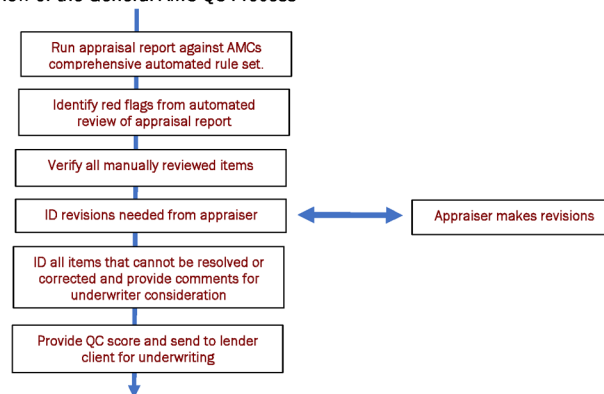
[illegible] of the General AMC QC Process

Run appraisal report against AMCs comprehensive automated rule set.

Identify red flags from automated review of appraisal report

Verify all manually reviewed items

ID revisions needed from appraiser

Appraiser makes revisions

ID all items that cannot be resolved or corrected and provide comments for underwriter consideration

Provide QC score and send to lender client for underwriting